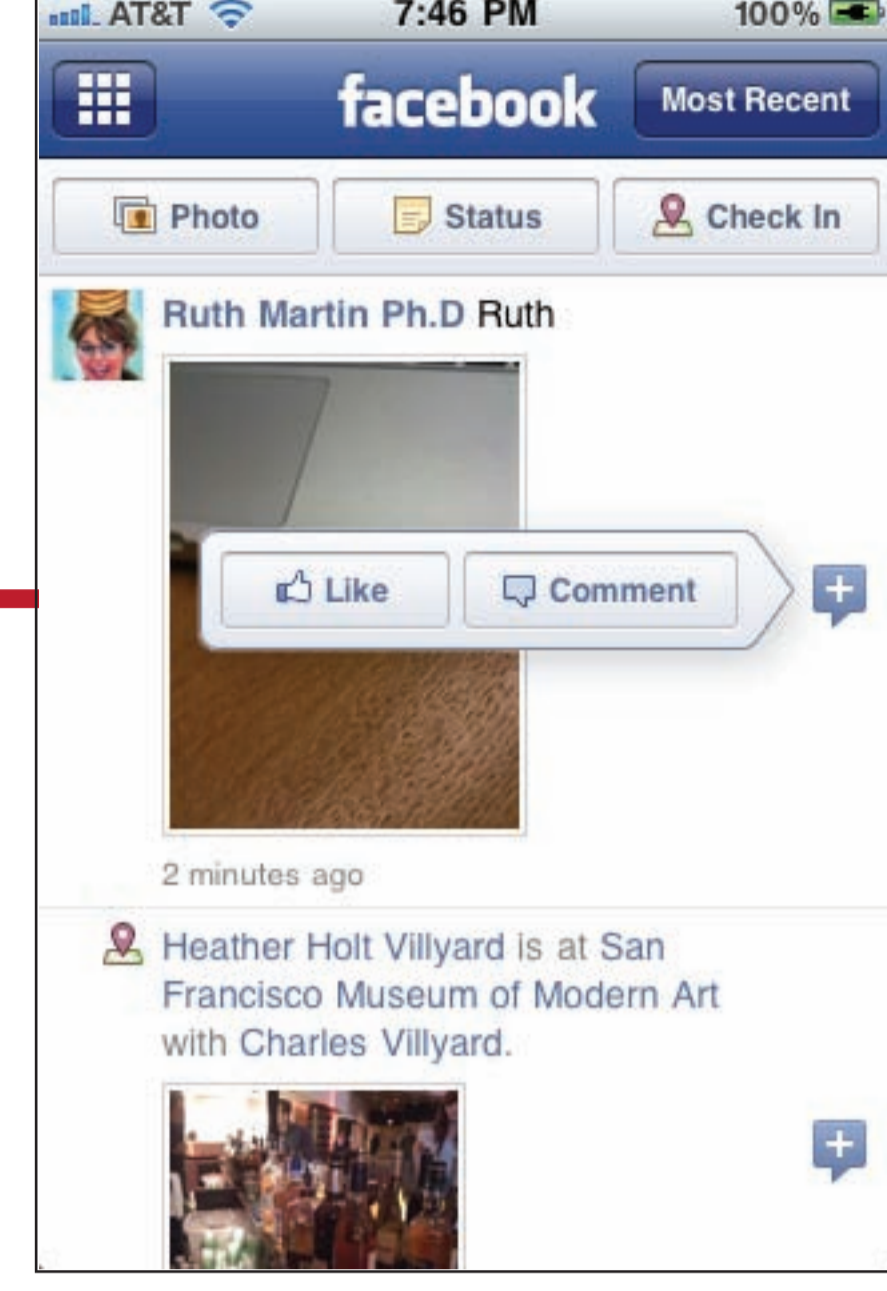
AT&T 7:46 PM 100%

facebook

Most Recent

Photo

Status

Check In

Ruth Martin Ph.D Ruth

Like

Comment

2 minutes ago

Heather Holt Villyard is at San Francisco Museum of Modern Art with Charles Villyard.